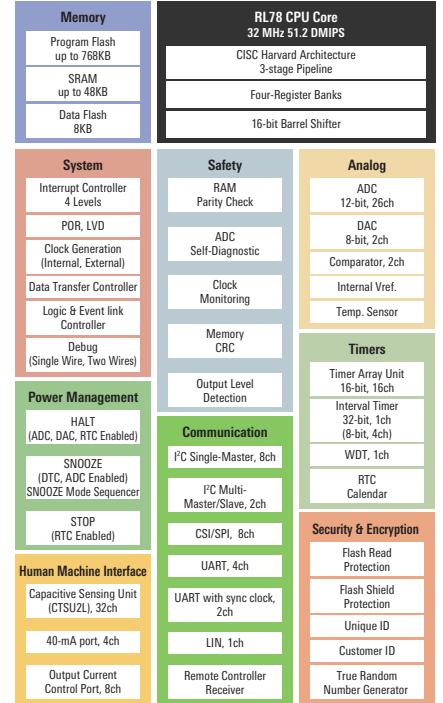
Memory

Program Flash
up to 768KB

SRAM
up to 48KB

Data Flash
8KB

RL78 CPU Core
32 MHz 51.2 DMIPS

CISC Harvard Architecture
3-stage Pipeline

Four-Register Banks

16-bit Barrel Shifter

System

Interrupt Controller
4 Levels

POR, LVD

Clock Generation
(Internal, External)

Data Transfer Controller

Logic & Event link
Controller

Debug
(Single Wire, Two Wires)

Safety

RAM
Parity Check

ADC
Self-Diagnostic

Clock
Monitoring

Memory
CRC

Output Level
Detection

Analog

ADC
12-bit, 26ch

DAC
8-bit, 2ch

Comparator, 2ch

Internal Vref.

Temp. Sensor

Power Management

HALT
(ADC, DAC, RTC Enabled)

SNOOZE
(DTC, ADC Enabled)
SNOOZE Mode Sequencer

STOP
(RTC Enabled)

Communication

I$^2$C Single-Master, 8ch

I$^2$C Multi-Master/Slave, 2ch

CSI/SPI, 8ch

UART, 4ch

UART with sync clock,
2ch

LIN, 1ch

Remote Controller
Receiver

Timers

Timer Array Unit
16-bit, 16ch

Interval Timer
32-bit, 1ch
(8-bit, 4ch)

WDT, 1ch

RTC
Calendar

Human Machine Interface

Capacitive Sensing Unit
(CTSU2L), 32ch

40-mA port, 4ch

Output Current
Control Port, 8ch

Security & Encryption

Flash Read
Protection

Flash Shield
Protection

Unique ID

Customer ID

True Random
Number Generator